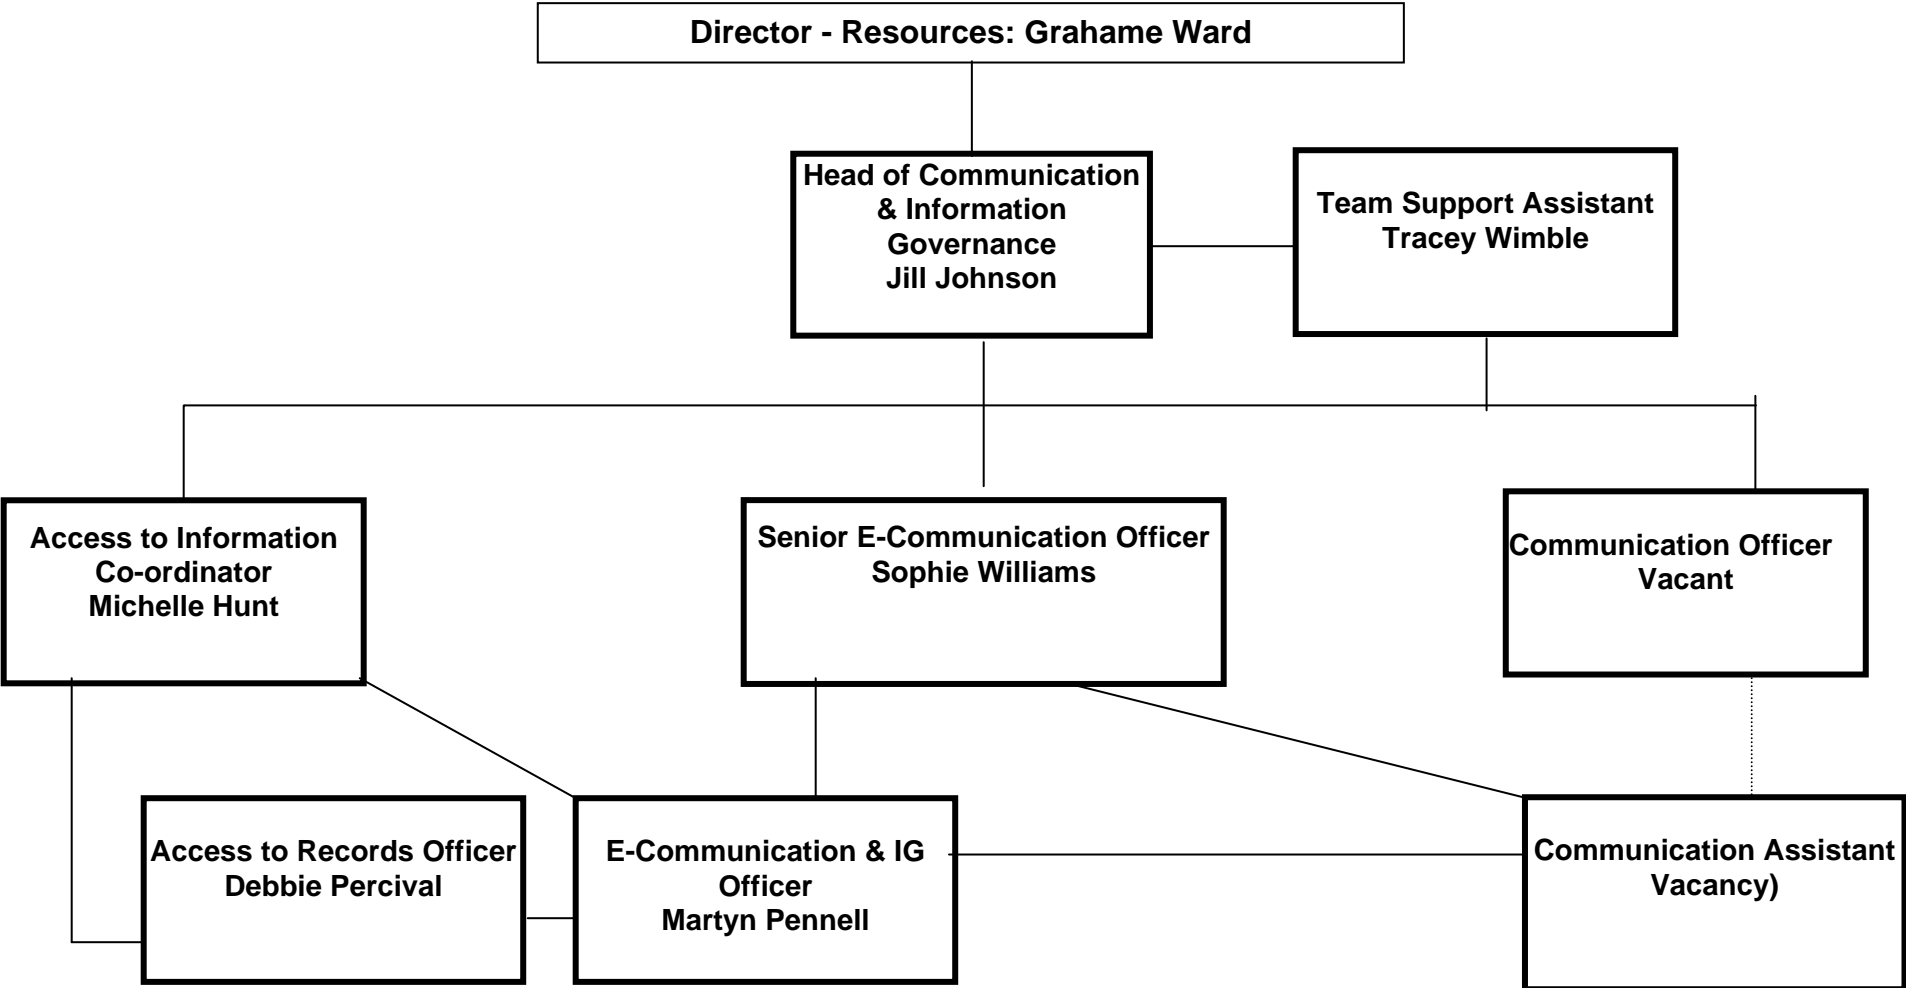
Director - Resources: Grahame Ward

Head of Communication & Information Governance
Jill Johnson

Team Support Assistant
Tracey Wimble

Access to Information Co-ordinator
Michelle Hunt

Senior E-Communication Officer
Sophie Williams

Communication Officer
Vacant

Access to Records Officer
Debbie Percival

E-Communication & IG Officer
Martyn Pennell

Communication Assistant
Vacancy)